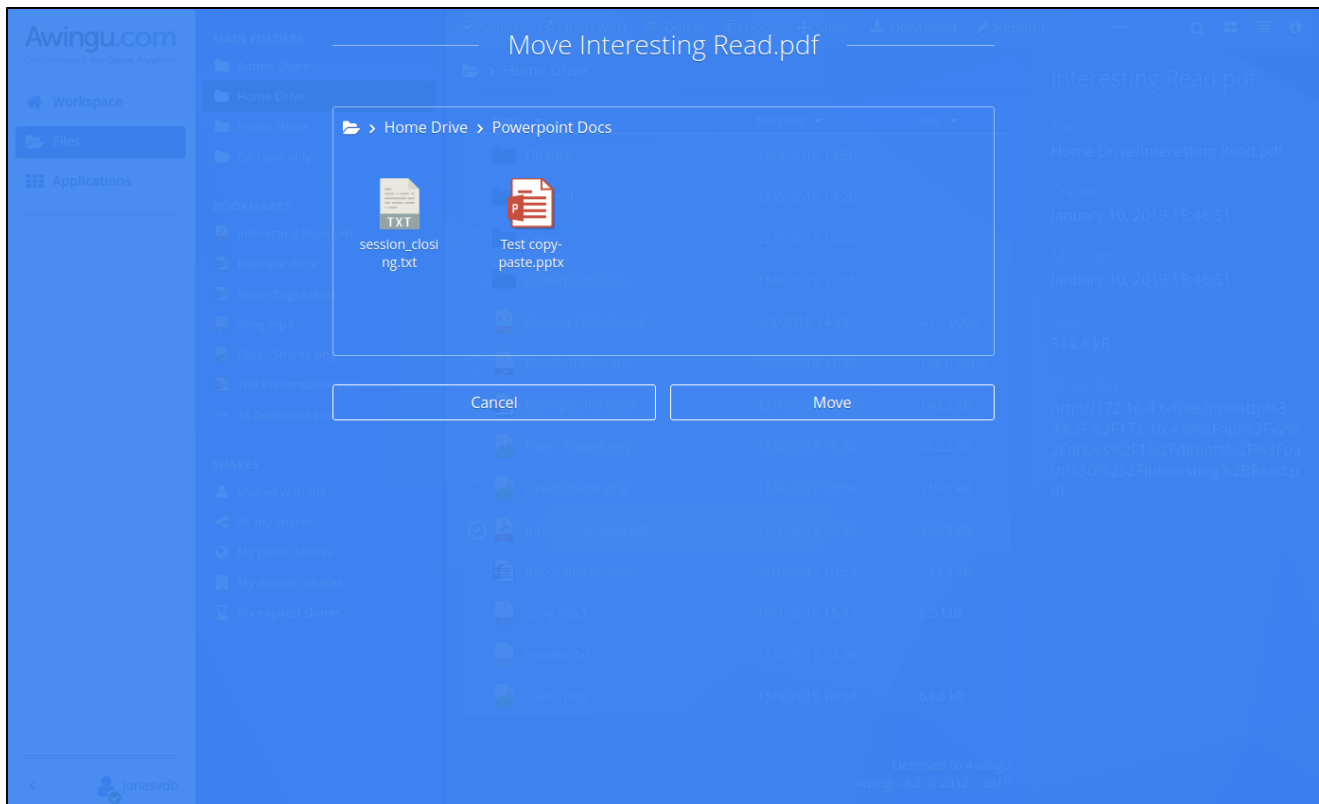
Awingu.com

Workspace
Files
Applications

MAIN FOLDERS
Admin Share
Home Drive
Public Share

BOOKMARKS
Interesting Read.pdf

SHARES
Shared with me
All my shares
My public shares
My domain shares
My expired shares

jonasvdb

Move Interesting Read.pdf

> Home Drive > Powerpoint Docs

TXT
session_closing.txt

Test copy-paste.pptx

Cancel
Move

Interesting Read.pdf

Home Drive/Interesting Read.pdf

January 10, 2019 15:45:51

January 10, 2019 15:44:51

514.8 kB

Licensed to Awingu
Awingu 4.2 © 2012 - 2019